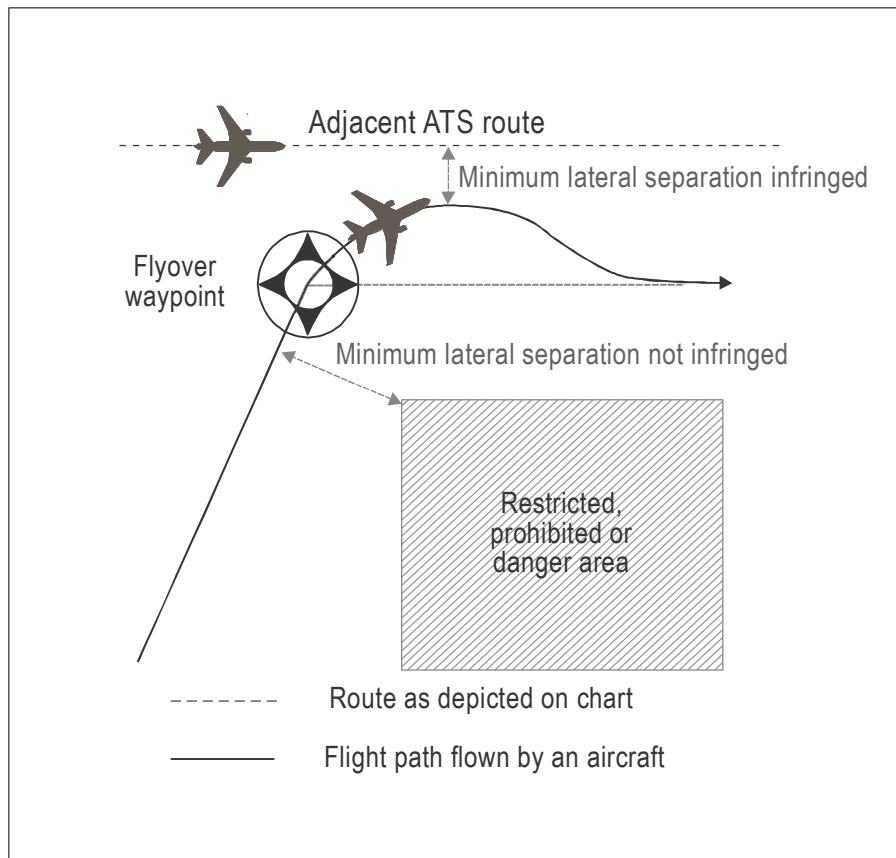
Adjacent ATS route

Minimum lateral separation infringed

Flyover waypoint

Minimum lateral separation not infringed

Restricted, prohibited or danger area

Route as depicted on chart

Flight path flown by an aircraft